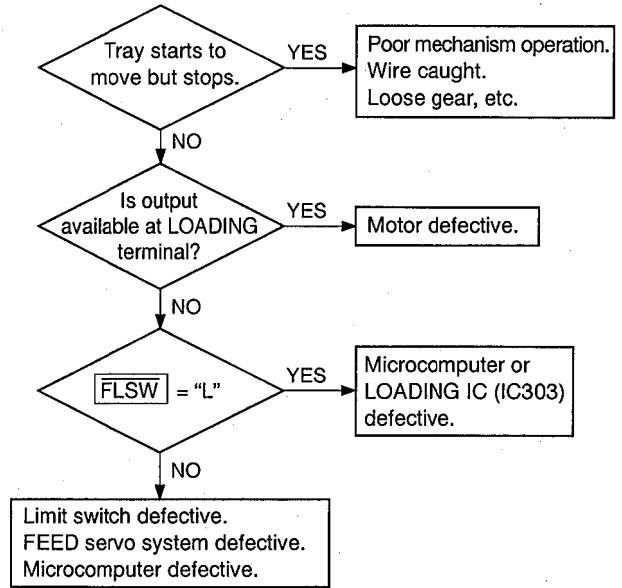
Tray starts to move but stops.

YES

Poor mechanism operation.
Wire caught.
Loose gear, etc.

NO

Is output available at LOADING terminal?

YES

Motor defective.

NO

$\overline{FLSW}$ = "L"

YES

Microcomputer or LOADING IC (IC303) defective.

NO

Limit switch defective.
FEED servo system defective.
Microcomputer defective.